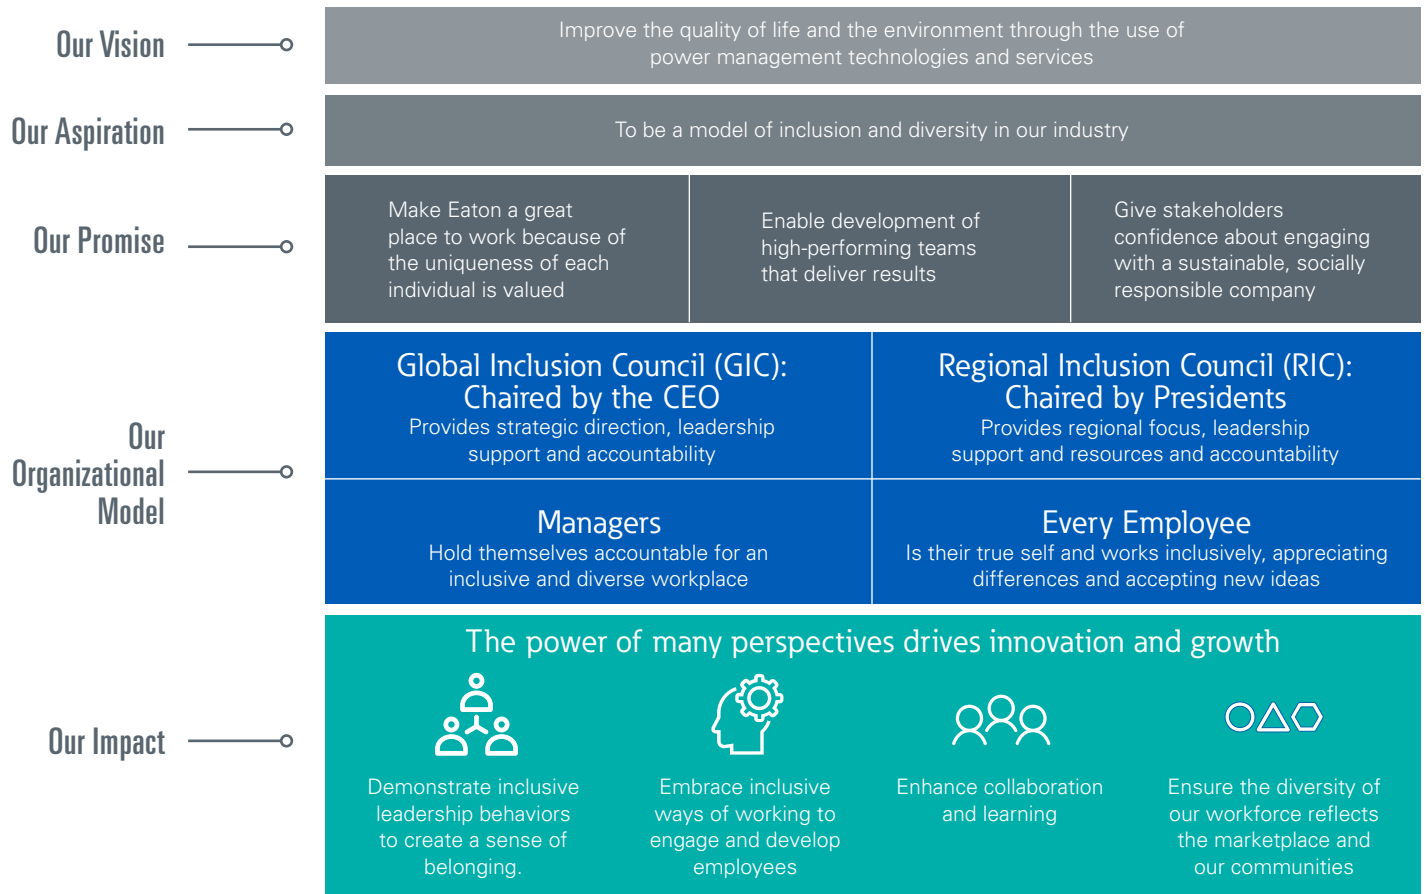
Our Vision

Improve the quality of life and the environment through the use of power management technologies and services

Our Aspiration

To be a model of inclusion and diversity in our industry

Our Promise

Make Eaton a great place to work because of the uniqueness of each individual is valued

Enable development of high-performing teams that deliver results

Give stakeholders confidence about engaging with a sustainable, socially responsible company

Our Organizational Model

Global Inclusion Council (GIC): Chaired by the CEO
Provides strategic direction, leadership support and accountability

Regional Inclusion Council (RIC): Chaired by Presidents
Provides regional focus, leadership support and resources and accountability

Managers
Hold themselves accountable for an inclusive and diverse workplace

Every Employee
Is their true self and works inclusively, appreciating differences and accepting new ideas

Our Impact

The power of many perspectives drives innovation and growth

Demonstrate inclusive leadership behaviors to create a sense of belonging.

Embrace inclusive ways of working to engage and develop employees

Enhance collaboration and learning

Ensure the diversity of our workforce reflects the marketplace and our communities